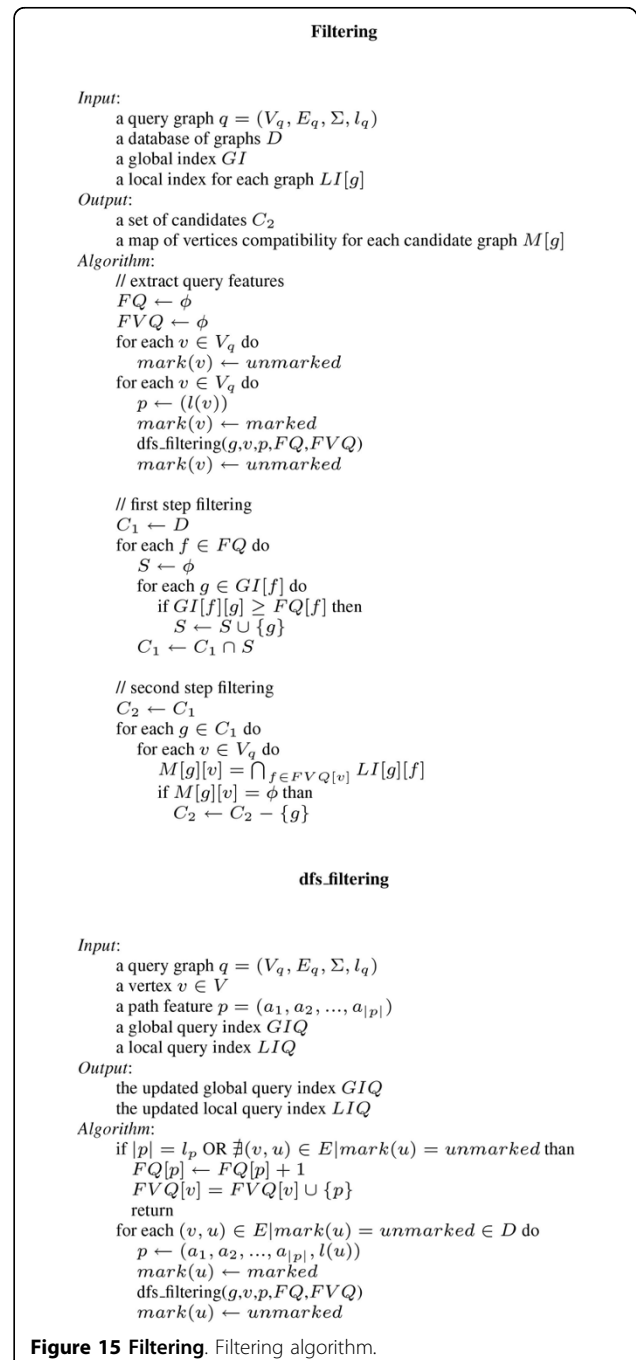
**Filtering**

*Input*:
a query graph $q = (V_q, E_q, \Sigma, l_q)$
a database of graphs $D$
a global index $GI$
a local index for each graph $LI[g]$
*Output*:
a set of candidates $C_2$
a map of vertices compatibility for each candidate graph $M[g]$
*Algorithm*:
// extract query features
$FQ \leftarrow \phi$
$FVQ \leftarrow \phi$
for each $v \in V_q$ do
$mark(v) \leftarrow unmarked$
for each $v \in V_q$ do
$p \leftarrow (l(v))$
$mark(v) \leftarrow marked$
dfs_filtering($g$,$v$,$p$,$FQ$,$FVQ$)
$mark(v) \leftarrow unmarked$

// first step filtering
$C_1 \leftarrow D$
for each $f \in FQ$ do
$S \leftarrow \phi$
for each $g \in GI[f]$ do
if $GI[f][g] \geq FQ[f]$ then
$S \leftarrow S \cup \{g\}$
$C_1 \leftarrow C_1 \cap S$

// second step filtering
$C_2 \leftarrow C_1$
for each $g \in C_1$ do
for each $v \in V_q$ do
$M[g][v] = \bigcap_{f \in FVQ[v]} LI[g][f]$
if $M[g][v] = \phi$ than
$C_2 \leftarrow C_2 - \{g\}$

**dfs_filtering**

*Input*:
a query graph $q = (V_q, E_q, \Sigma, l_q)$
a vertex $v \in V$
a path feature $p = (a_1, a_2, ..., a_{|p|})$
a global query index $GIQ$
a local query index $LIQ$
*Output*:
the updated global query index $GIQ$
the updated local query index $LIQ$
*Algorithm*:
if $|p| = l_p$ OR $\nexists(v,u) \in E | mark(u) = unmarked$ than
$FQ[p] \leftarrow FQ[p] + 1$
$FVQ[v] = FVQ[v] \cup \{p\}$
return
for each $(v,u) \in E | mark(u) = unmarked \in D$ do
$p \leftarrow (a_1, a_2, ..., a_{|p|}, l(u))$
$mark(u) \leftarrow marked$
dfs_filtering($g$,$v$,$p$,$FQ$,$FVQ$)
$mark(u) \leftarrow unmarked$

**Figure 15 Filtering**. Filtering algorithm.